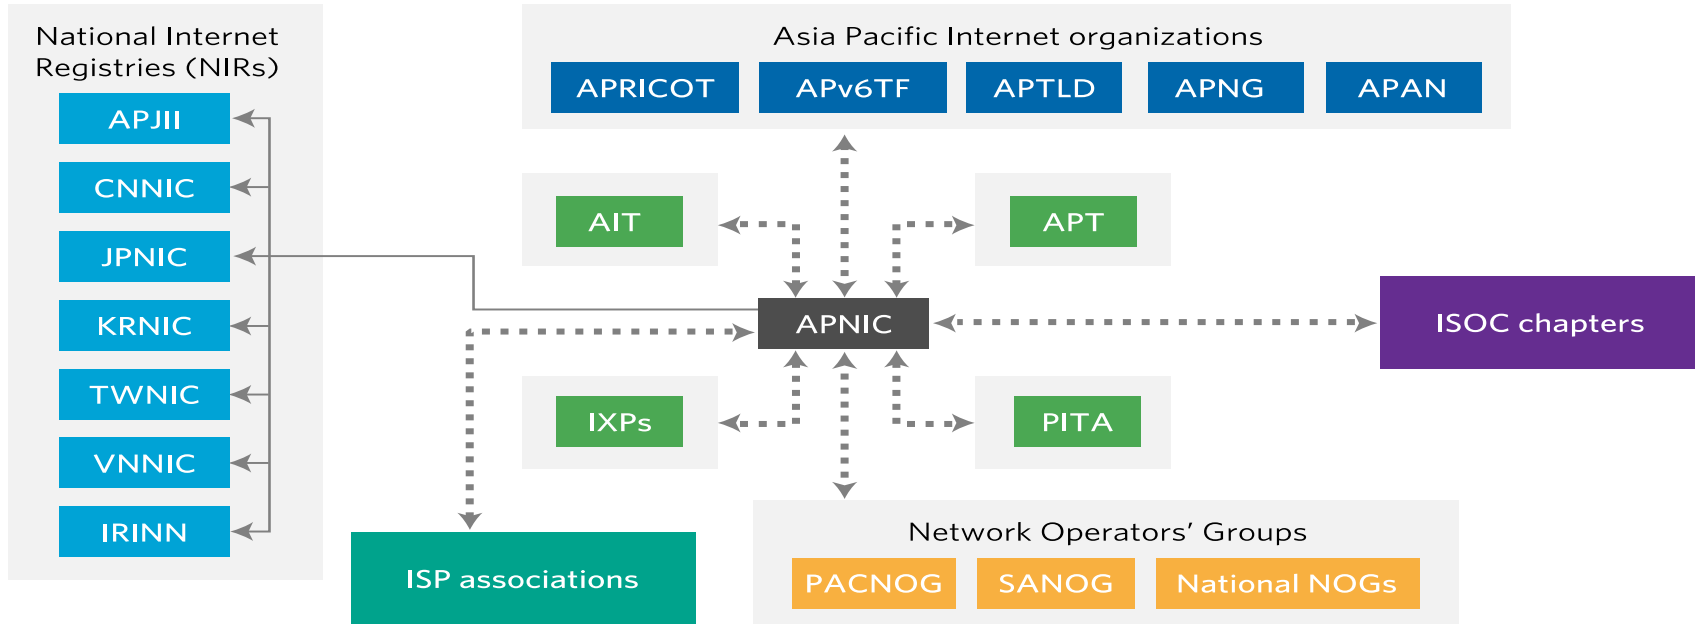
National Internet Registries (NIRs)

APJII

CNNIC

JPNIC

KRNIC

TWNIC

VNNIC

IRINN

Asia Pacific Internet organizations

APRICOT

APv6TF

APTLD

APNG

APAN

AIT

APT

APNIC

ISOC chapters

IXPs

PITA

ISP associations

Network Operators' Groups

PACNOG

SANOG

National NOGs